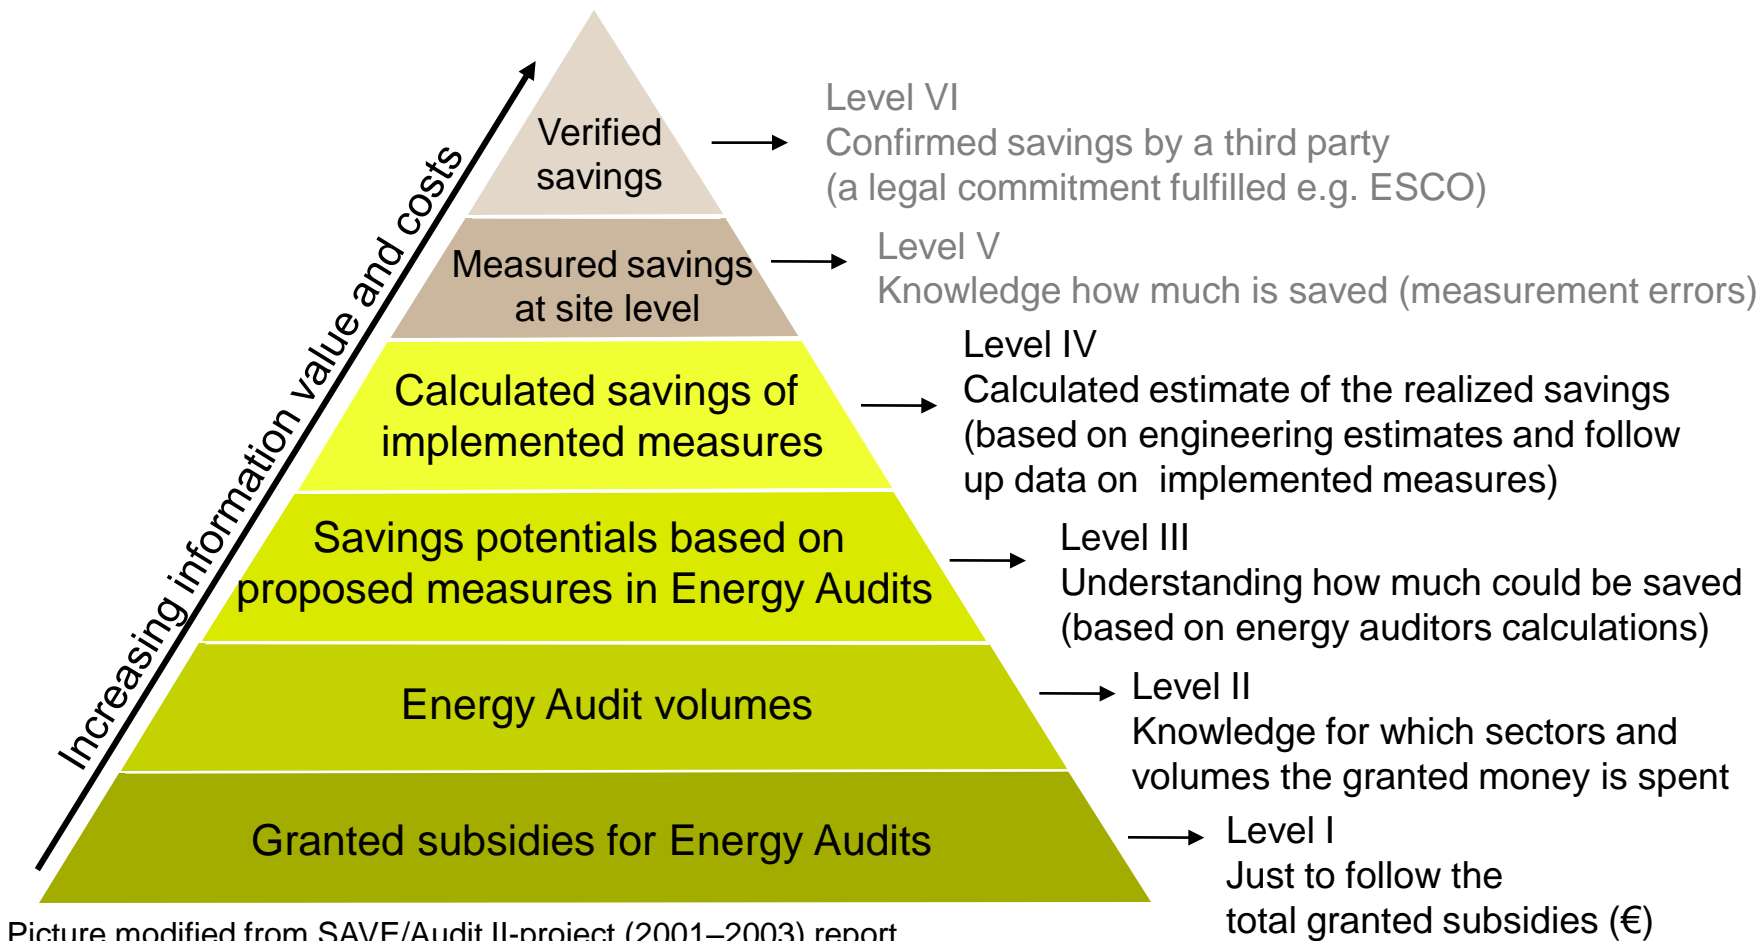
Increasing information value and costs

Verified savings

Measured savings at site level

Calculated savings of implemented measures

Savings potentials based on proposed measures in Energy Audits

Energy Audit volumes

Granted subsidies for Energy Audits

Level VI
Confirmed savings by a third party
(a legal commitment fulfilled e.g. ESCO)

Level V
Knowledge how much is saved (measurement errors)

Level IV
Calculated estimate of the realized savings
(based on engineering estimates and follow up data on implemented measures)

Level III
Understanding how much could be saved
(based on energy auditors calculations)

Level II
Knowledge for which sectors and volumes the granted money is spent

Level I
Just to follow the
total granted subsidies (€)

Picture modified from SAVE/Audit II-project (2001–2003) report